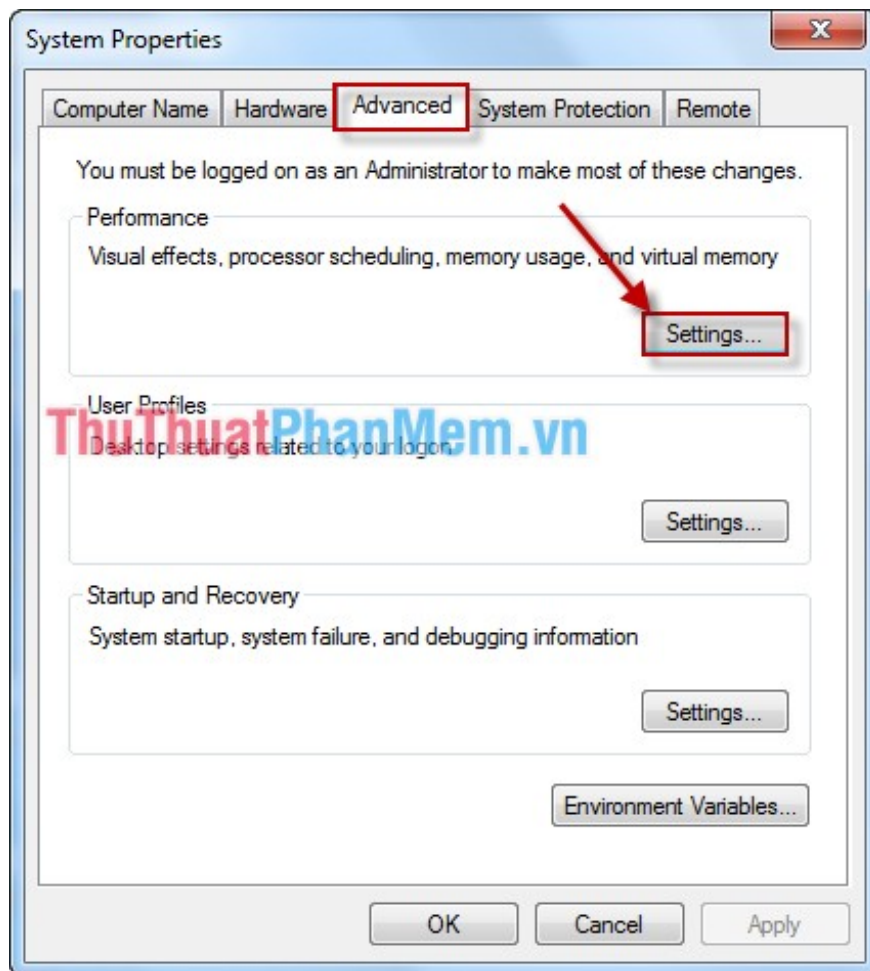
System Properties

Computer Name | Hardware | Advanced | System Protection | Remote

You must be logged on as an Administrator to make most of these changes.

Performance
Visual effects, processor scheduling, memory usage, and virtual memory

Settings...

User Profiles
ThuThuatPhanMem.vn
Desktop settings related to your logon

Settings...

Startup and Recovery
System startup, system failure, and debugging information

Settings...

Environment Variables...

OK Cancel Apply